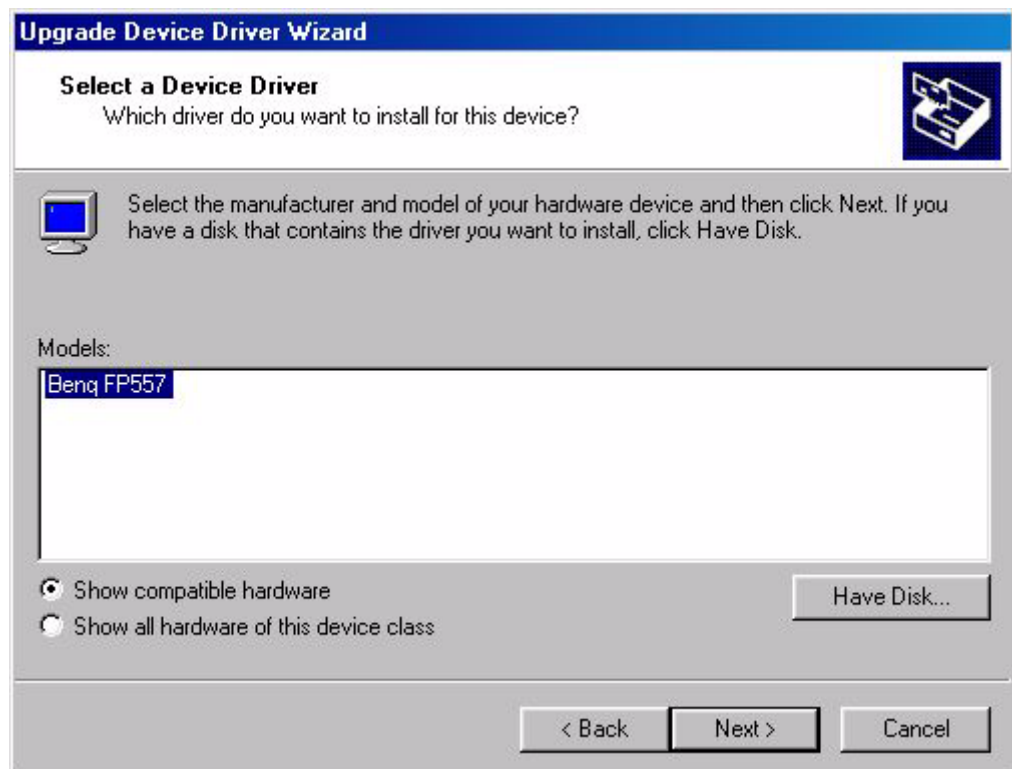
Upgrade Device Driver Wizard

Select a Device Driver
Which driver do you want to install for this device?

Select the manufacturer and model of your hardware device and then click Next. If you have a disk that contains the driver you want to install, click Have Disk.

Models:
Benq FP557

Show compatible hardware
Show all hardware of this device class

Have Disk...

< Back
Next >
Cancel